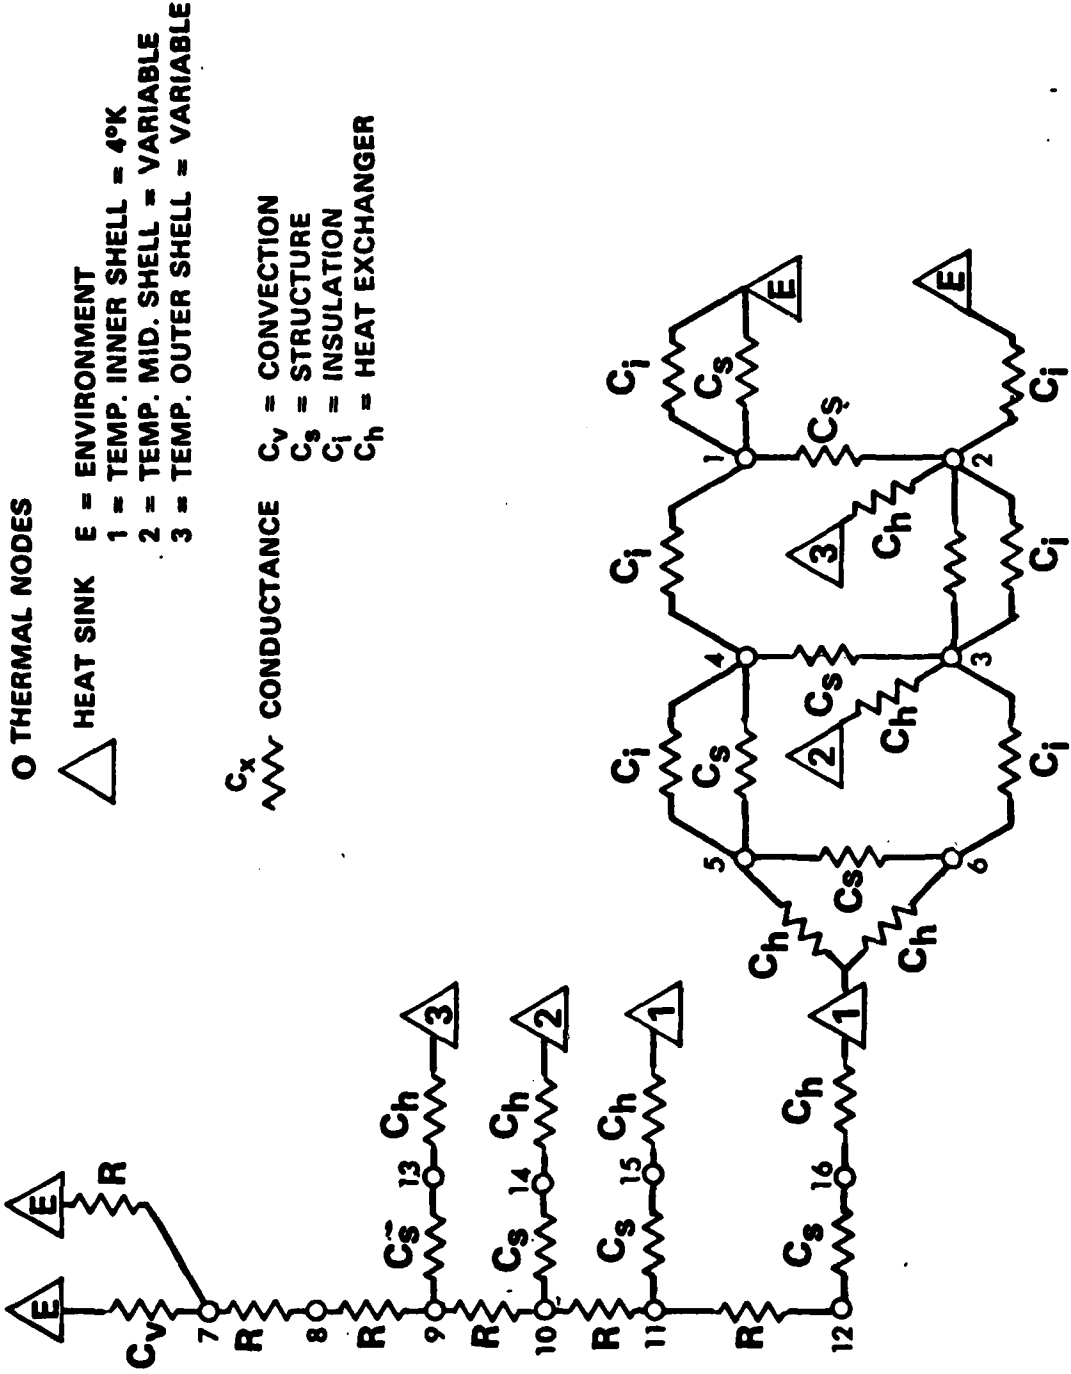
O THERMAL NODES

HEAT SINK E = ENVIRONMENT
1 = TEMP. INNER SHELL = 4°K
2 = TEMP. MID. SHELL = VARIABLE
3 = TEMP. OUTER SHELL = VARIABLE

$C_x$ CONDUCTANCE $C_v$ = CONVECTION
$C_s$ = STRUCTURE
$C_i$ = INSULATION
$C_h$ = HEAT EXCHANGER

E E R $C_v$ 7 R 8 R 9 R 10 R 11 R 12 $C_s$ 13 $C_h$ 3 $C_s$ 14 $C_h$ 2 $C_s$ 15 $C_h$ 1 $C_s$ 16 $C_h$ 1

$C_h$ $C_h$ $C_s$ 5 6 $C_i$ $C_s$ $C_i$ 4 3 $C_s$ $C_h$ 2 $C_i$ $C_i$ 1 2 $C_s$ 3 $C_h$ $C_i$ $C_i$ $C_s$ E $C_i$ E